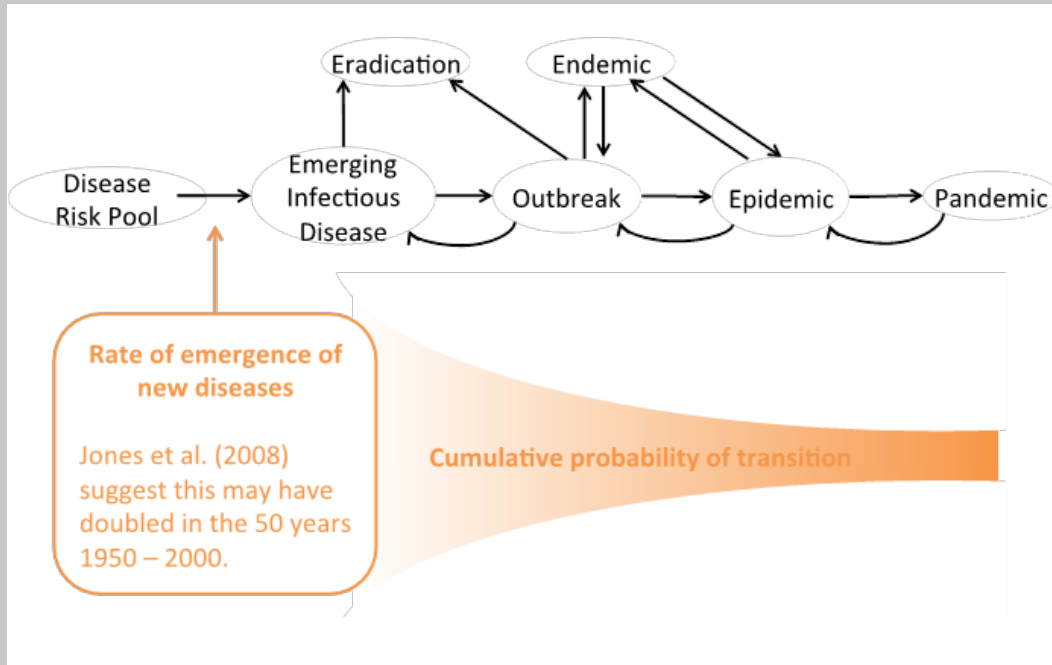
Eradication

Endemic

Disease Risk Pool

Emerging Infectious Disease

Outbreak

Epidemic

Pandemic

Rate of emergence of new diseases

Jones et al. (2008) suggest this may have doubled in the 50 years 1950 – 2000.

Cumulative probability of transition